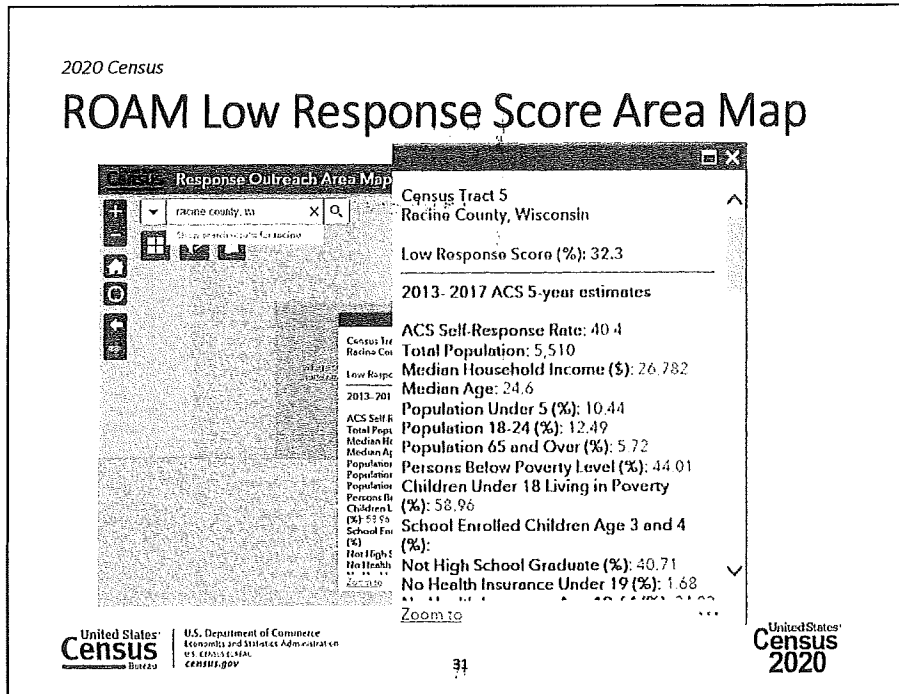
2020 Census

# ROAM Low Response Score Area Map

Census Response Outreach Area Mapper

racine county, wi

Census Tract 5
Racine County, Wisconsin

Low Response Score (%): 32.3

2013- 2017 ACS 5-year estimates

ACS Self-Response Rate: 40.4
Total Population: 5,510
Median Household Income ($): 26,782
Median Age: 24.6
Population Under 5 (%): 10.44
Population 18-24 (%): 12.49
Population 65 and Over (%): 5.72
Persons Below Poverty Level (%): 44.01
Children Under 18 Living in Poverty (%): 58.96
School Enrolled Children Age 3 and 4 (%):
Not High School Graduate (%): 40.71
No Health Insurance Under 19 (%): 1.68
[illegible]

Zoom to

United States Census Bureau | U.S. Department of Commerce Economics and Statistics Administration U.S. CENSUS BUREAU census.gov

31

United States Census 2020